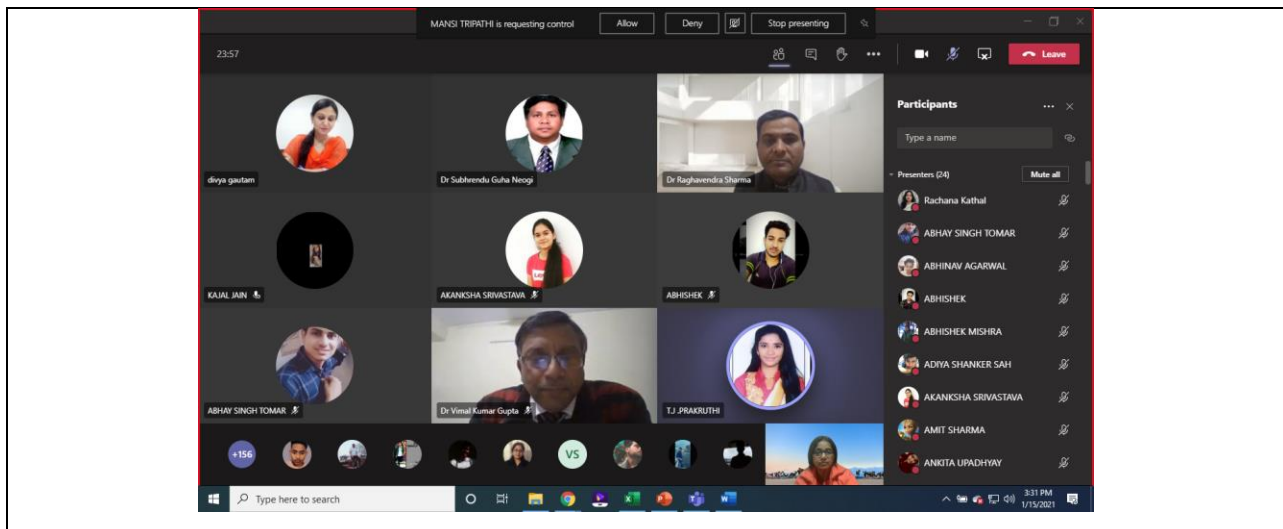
MANSI TRIPATHI is requesting control Allow Deny Stop presenting

23:57

Leave

divya gautam

Dr Subhrendu Guha Neogi

Dr Raghavendra Sharma

KAJAL JAIN

AKANKSHA SRIVASTAVA

ABHISHEK

ABHAY SINGH TOMAR

Dr Vimal Kumar Gupta

T.J .PRAKRUTHI

+156

VS

Participants

Type a name

Presenters (24)

Mute all

Rachana Kathal

ABHAY SINGH TOMAR

ABHINAV AGARWAL

ABHISHEK

ABHISHEK MISHRA

ADIYA SHANKER SAH

AKANKSHA SRIVASTAVA

AMIT SHARMA

ANKITA UPADHYAY

Type here to search

3:31 PM
1/15/2021